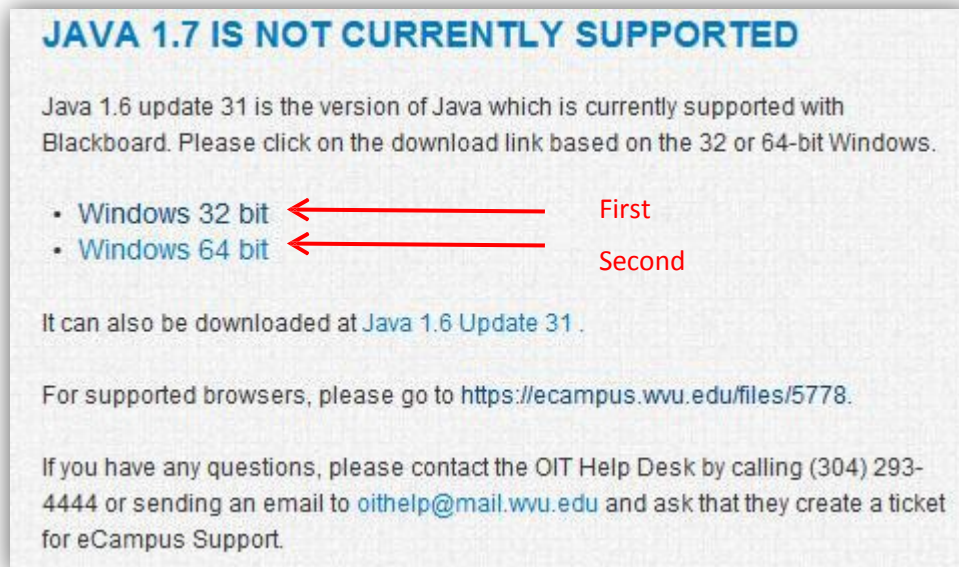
JAVA 1.7 IS NOT CURRENTLY SUPPORTED

Java 1.6 update 31 is the version of Java which is currently supported with Blackboard. Please click on the download link based on the 32 or 64-bit Windows.

- Windows 32 bit
- Windows 64 bit

First

Second

It can also be downloaded at Java 1.6 Update 31 .

For supported browsers, please go to https://ecampus.wvu.edu/files/5778.

If you have any questions, please contact the OIT Help Desk by calling (304) 293-4444 or sending an email to oithelp@mail.wvu.edu and ask that they create a ticket for eCampus Support.